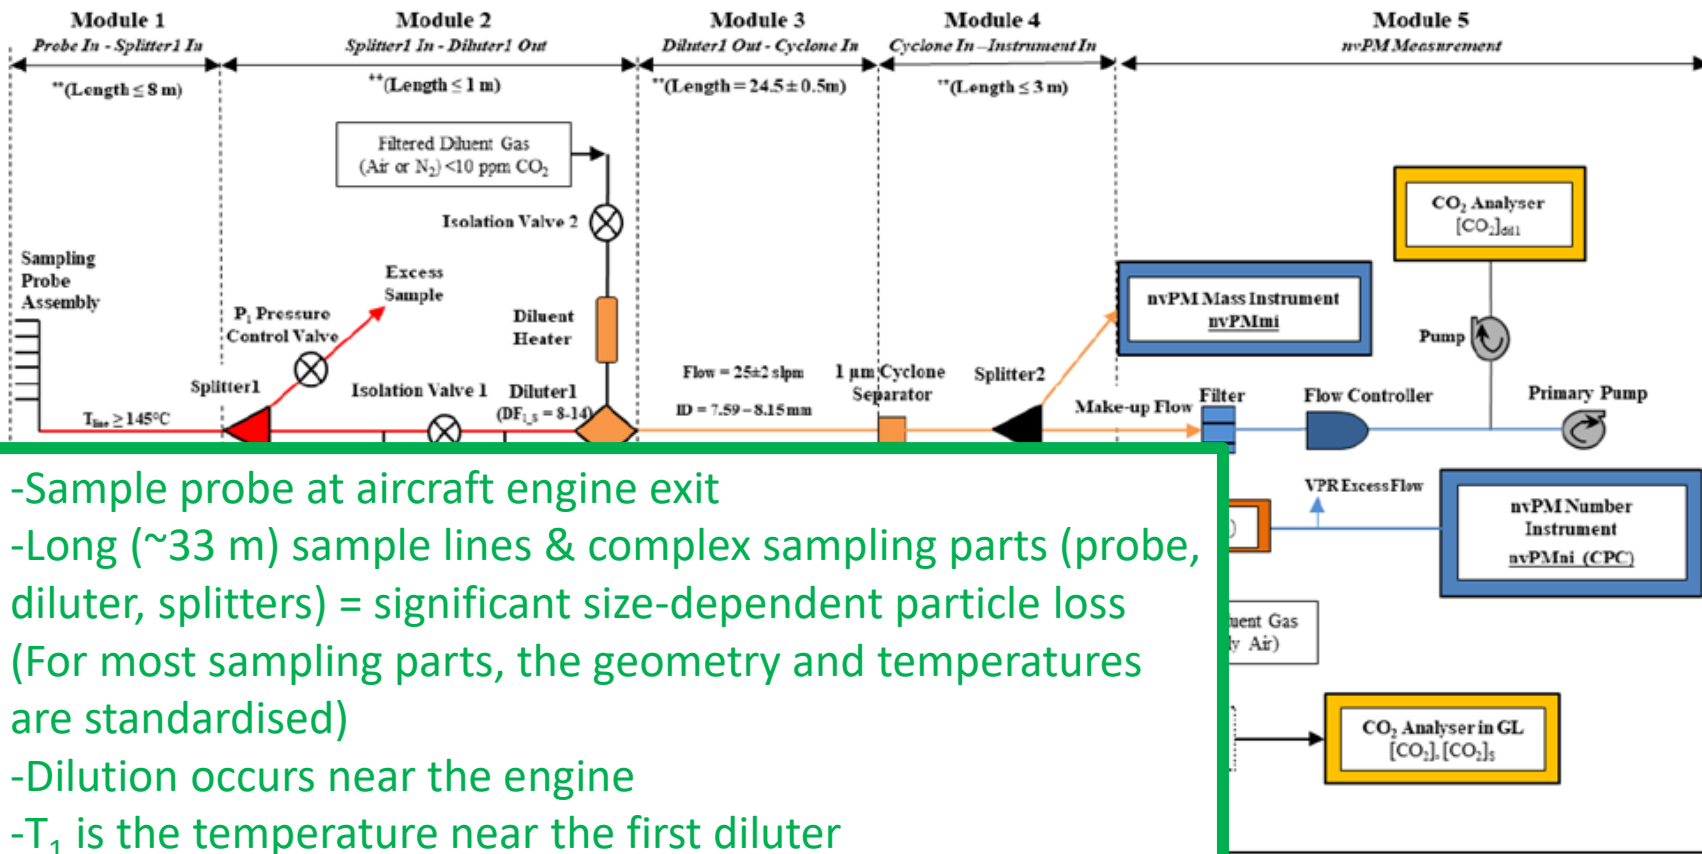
Module 1
Probe In - Splitter1 In
**(Length ≤ 8 m)

Module 2
Splitter1 In - Diluter1 Out
**(Length ≤ 1 m)

Module 3
Diluter1 Out - Cyclone In
**(Length = 24.5 ± 0.5m)

Module 4
Cyclone In – Instrument In
**(Length ≤ 3 m)

Module 5
nvPM Measurement

Filtered Diluent Gas
(Air or $N_2$) <10 ppm $CO_2$

Isolation Valve 2

$CO_2$ Analyser
$[CO_2]_{dil1}$

Sampling Probe Assembly

Excess Sample

$P_1$ Pressure Control Valve

Diluent Heater

nvPM Mass Instrument
nvPMmi

Pump

Splitter1

Isolation Valve 1

Diluter1
($DF_{1\_s}$ = 8-14)

Flow = 25±2 slpm

ID = 7.59 – 8.15 mm

1 µm Cyclone Separator

Splitter2

Make-up Flow

Filter

Flow Controller

Primary Pump

$T_{line} \geq 145°C$

VPR Excess Flow

nvPM Number Instrument
nvPMni (CPC)

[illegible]uent Gas
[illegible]y Air)

$CO_2$ Analyser in GL
$[CO_2]$, $[CO_2]_S$

-Sample probe at aircraft engine exit
-Long (~33 m) sample lines & complex sampling parts (probe, diluter, splitters) = significant size-dependent particle loss (For most sampling parts, the geometry and temperatures are standardised)
-Dilution occurs near the engine
-$T_1$ is the temperature near the first diluter